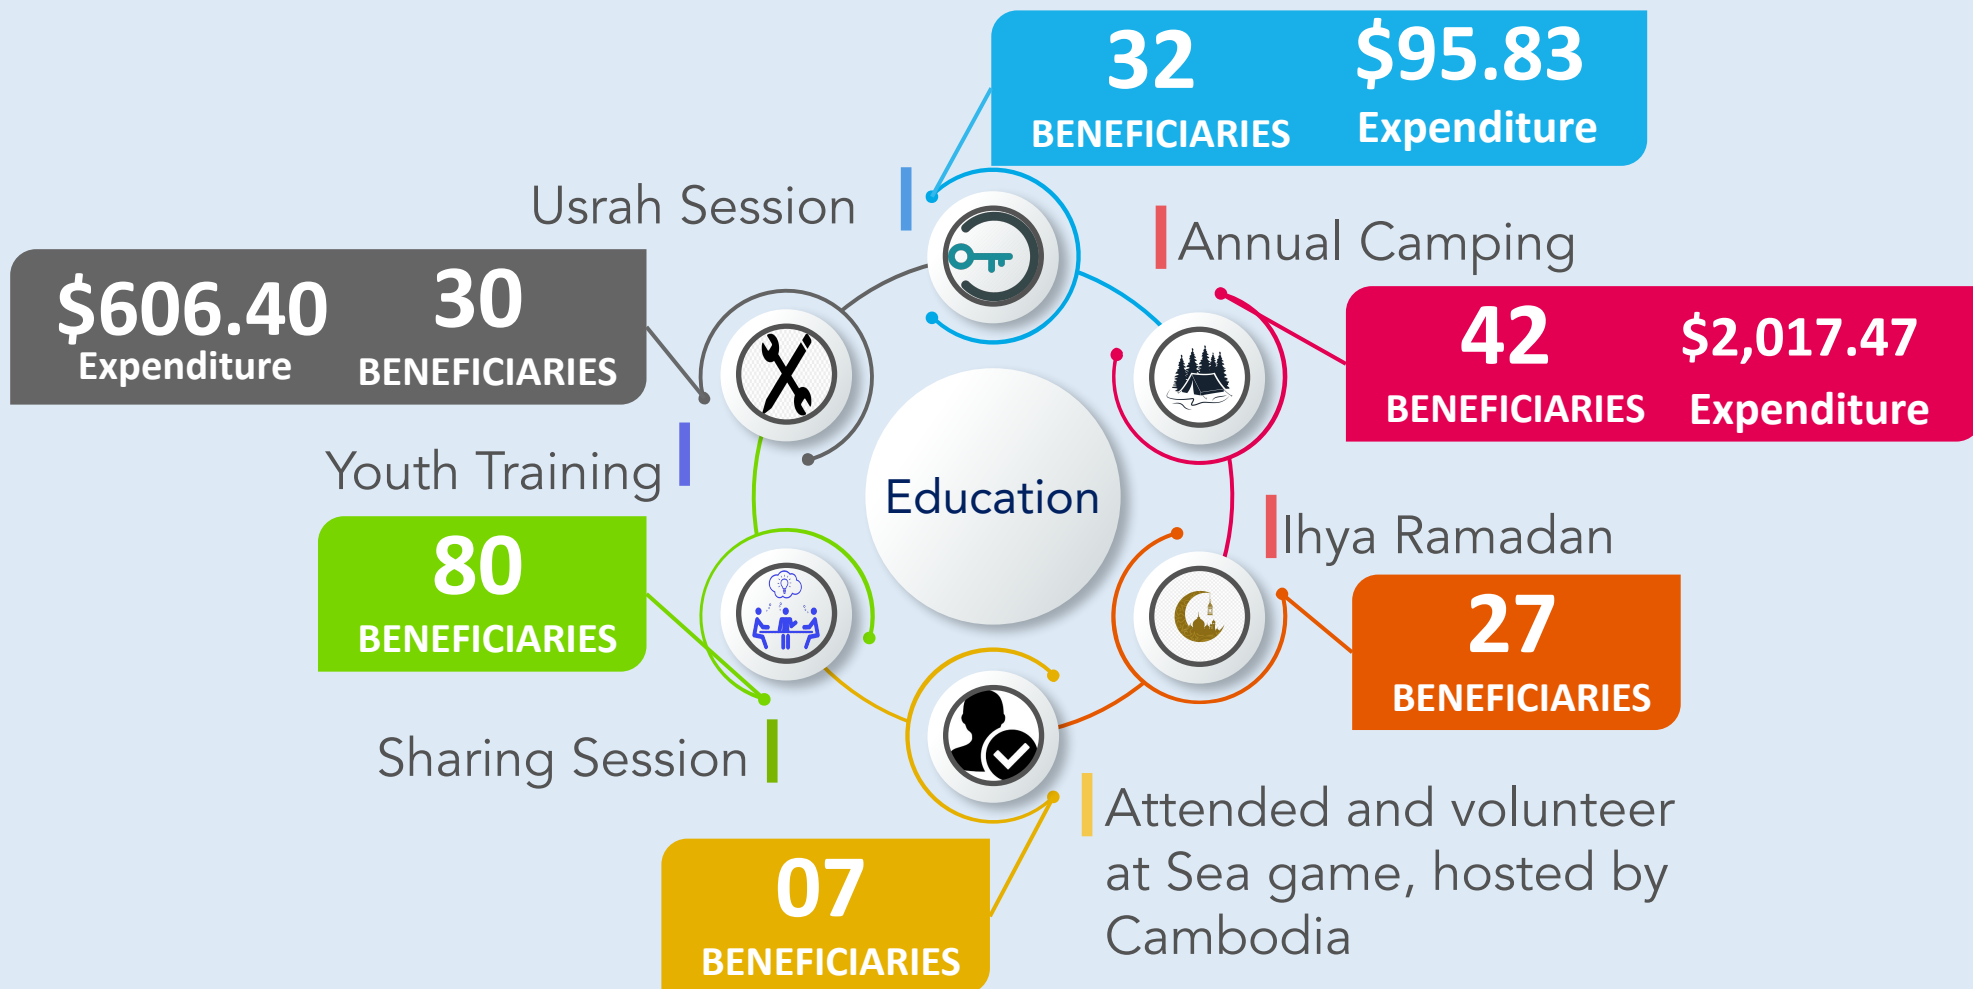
32
BENEFICIARIES

$95.83
Expenditure

Usrah Session

Annual Camping

$606.40
Expenditure

30
BENEFICIARIES

42
BENEFICIARIES

$2,017.47
Expenditure

Youth Training

Education

Ihya Ramadan

80
BENEFICIARIES

27
BENEFICIARIES

Sharing Session

Attended and volunteer at Sea game, hosted by Cambodia

07
BENEFICIARIES